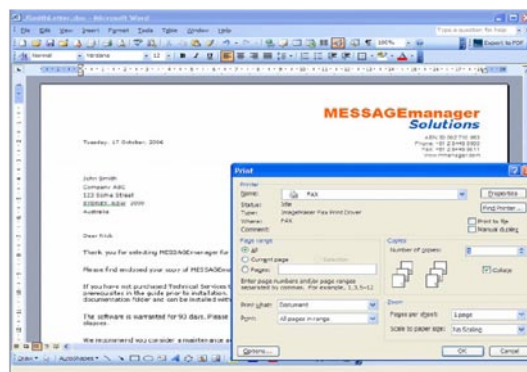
Microsoft Word

File Edit View Insert Format Tools Table Window Help

Type a question for help

Normal Verdana 12 B I U

Export to PDF

MESSAGEmanager
Solutions

Tuesday, 17 October, 2006

John Smith
Company ABC
123 Some Street
SYDNEY NSW 2000
Australia

Dear Rick

Thank you for selecting MESSAGEmanager fo

Please find enclosed your copy of MESSAGEm

If you have not purchased Technical Services f prerequisites in the guide prior to installation. documentation folder and can be installed with

The software is warranted for 90 days. Please

We recommend you consider a maintenance a

Print

Printer
Name: Fax
Status: Idle
Type: ImageMaker Fax Print Driver
Where: FAX
Comment:

Properties
Find Printer...
Print to file
Manual duplex

Page range
All
Current page
Selection
Pages:
Enter page numbers and/or page ranges separated by commas. For example, 1,3,5–12

Copies
Number of copies: 1
Collate

Print what: Document
Print: All pages in range

Zoom
Pages per sheet: 1 page
Scale to paper size: No Scaling

Options...
OK
Close

Draw AutoShapes